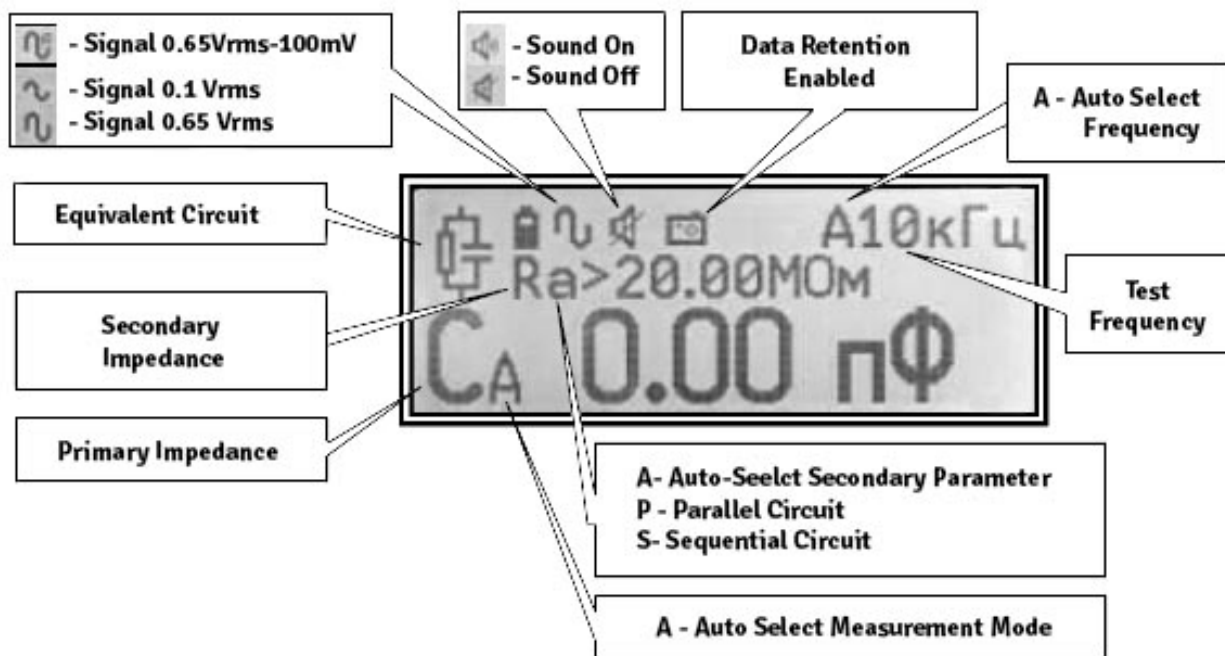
- Signal 0.65Vrms-100mV
- Signal 0.1 Vrms
- Signal 0.65 Vrms

- Sound On
- Sound Off

Data Retention Enabled

A - Auto Select Frequency

Equivalent Circuit

A10кГц

Ra>20.00МОм

Test Frequency

Secondary Impedance

$C_A$ 0.00 пФ

Primary Impedance

A- Auto-Seelct Secondary Parameter
P - Parallel Circuit
S- Sequential Circuit

A - Auto Select Measurement Mode